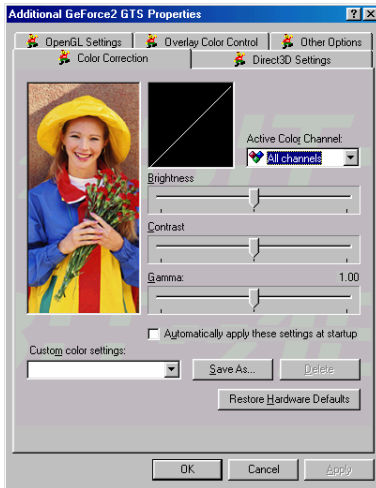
Additional GeForce2 GTS Properties

? X

OpenGL Settings
Overlay Color Control
Other Options
Color Correction
Direct3D Settings

Active Color Channel:
All channels

Brightness

Contrast

Gamma:
1.00

Automatically apply these settings at startup

Custom color settings:

Save As...
Delete

Restore Hardware Defaults

OK
Cancel
Apply